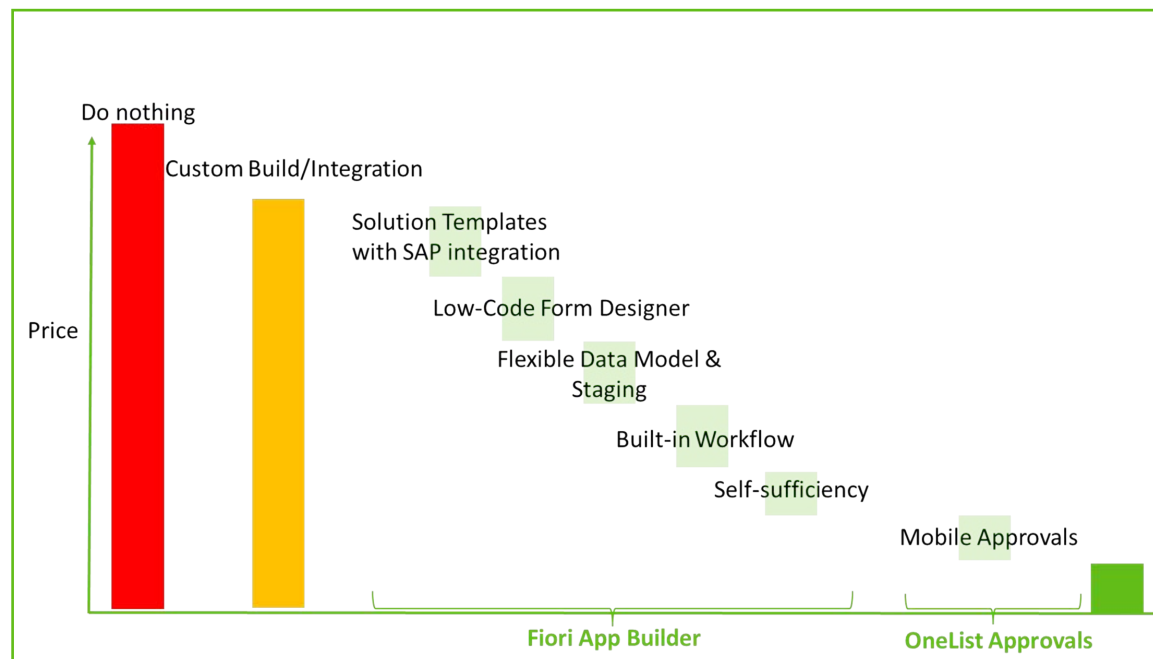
Do nothing

Custom Build/Integration

Solution Templates with SAP integration

Low-Code Form Designer

Flexible Data Model & Staging

Built-in Workflow

Self-sufficiency

Mobile Approvals

Price

Fiori App Builder

OneList Approvals